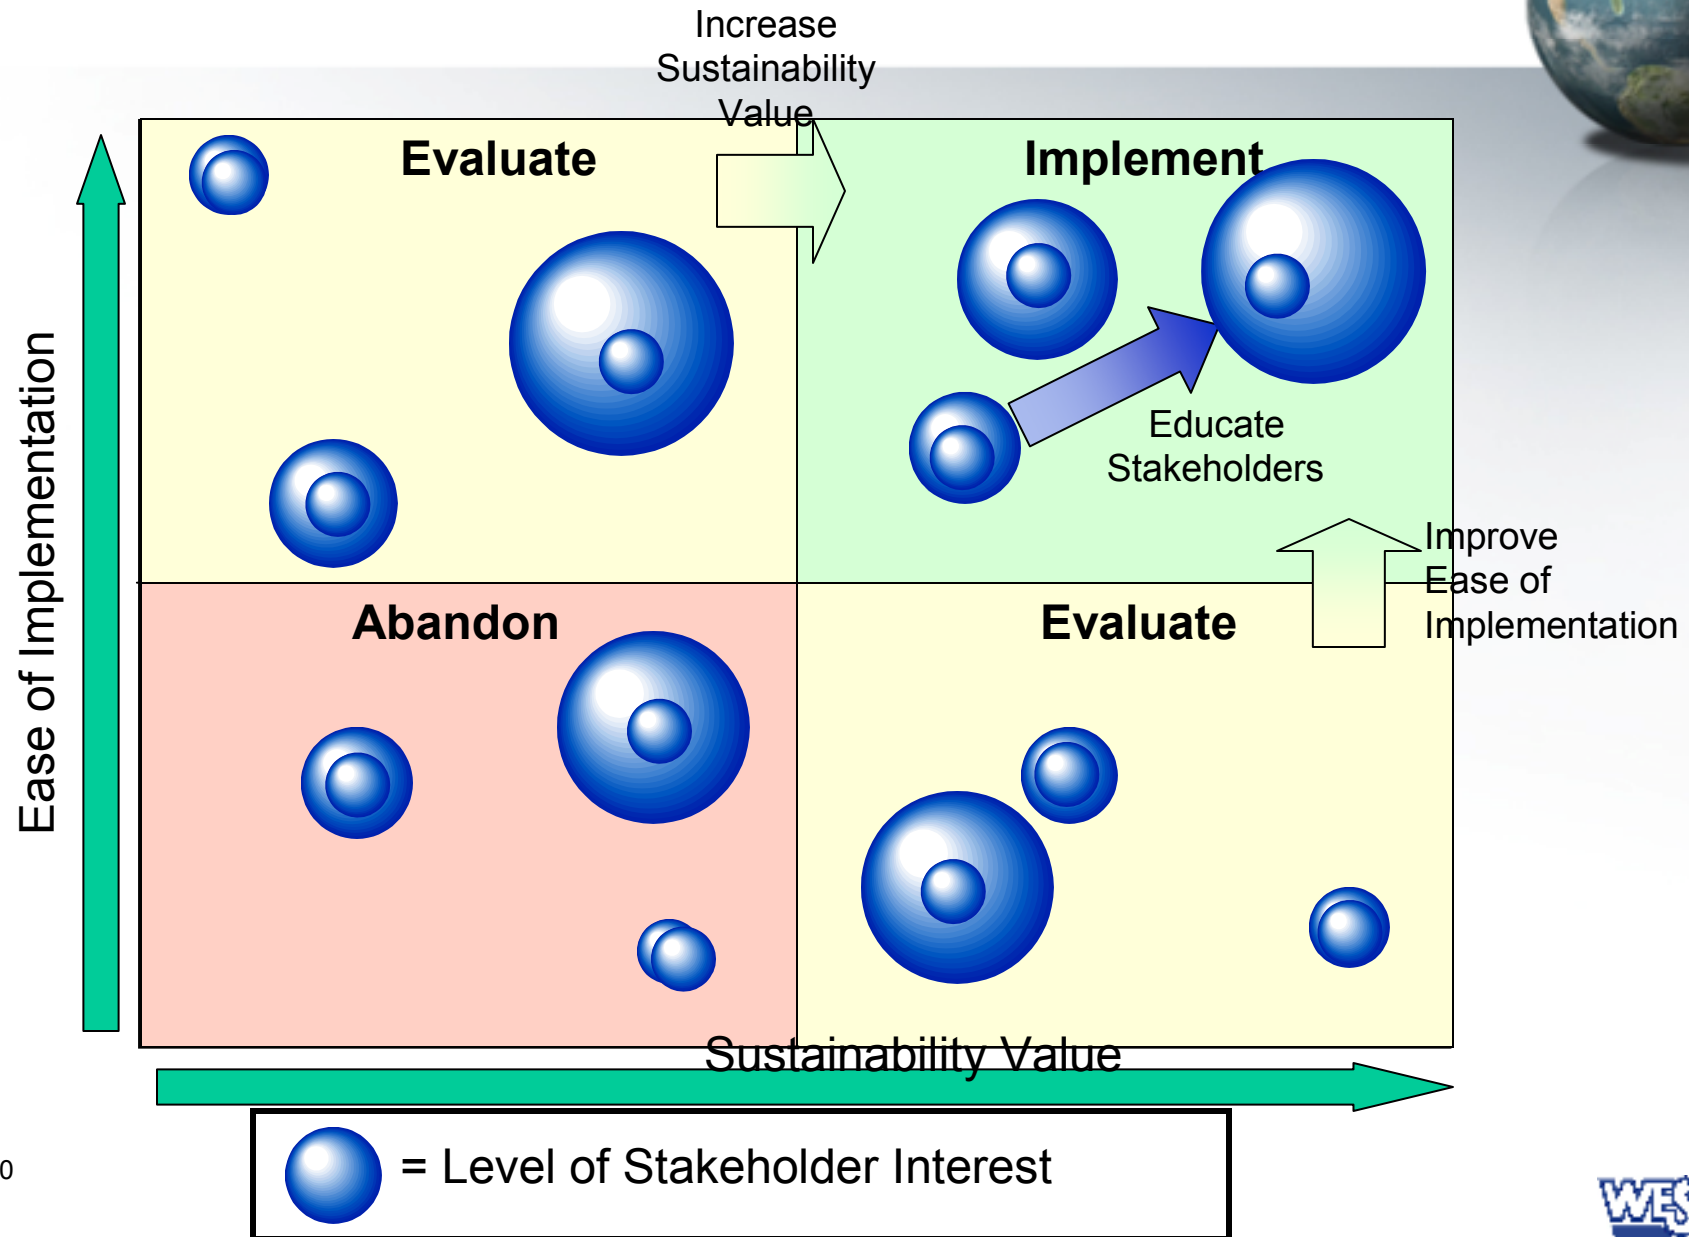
Increase Sustainability Value

Evaluate

Implement

Educate Stakeholders

Improve Ease of Implementation

Abandon

Evaluate

Ease of Implementation

Sustainability Value

= Level of Stakeholder Interest

0

WES